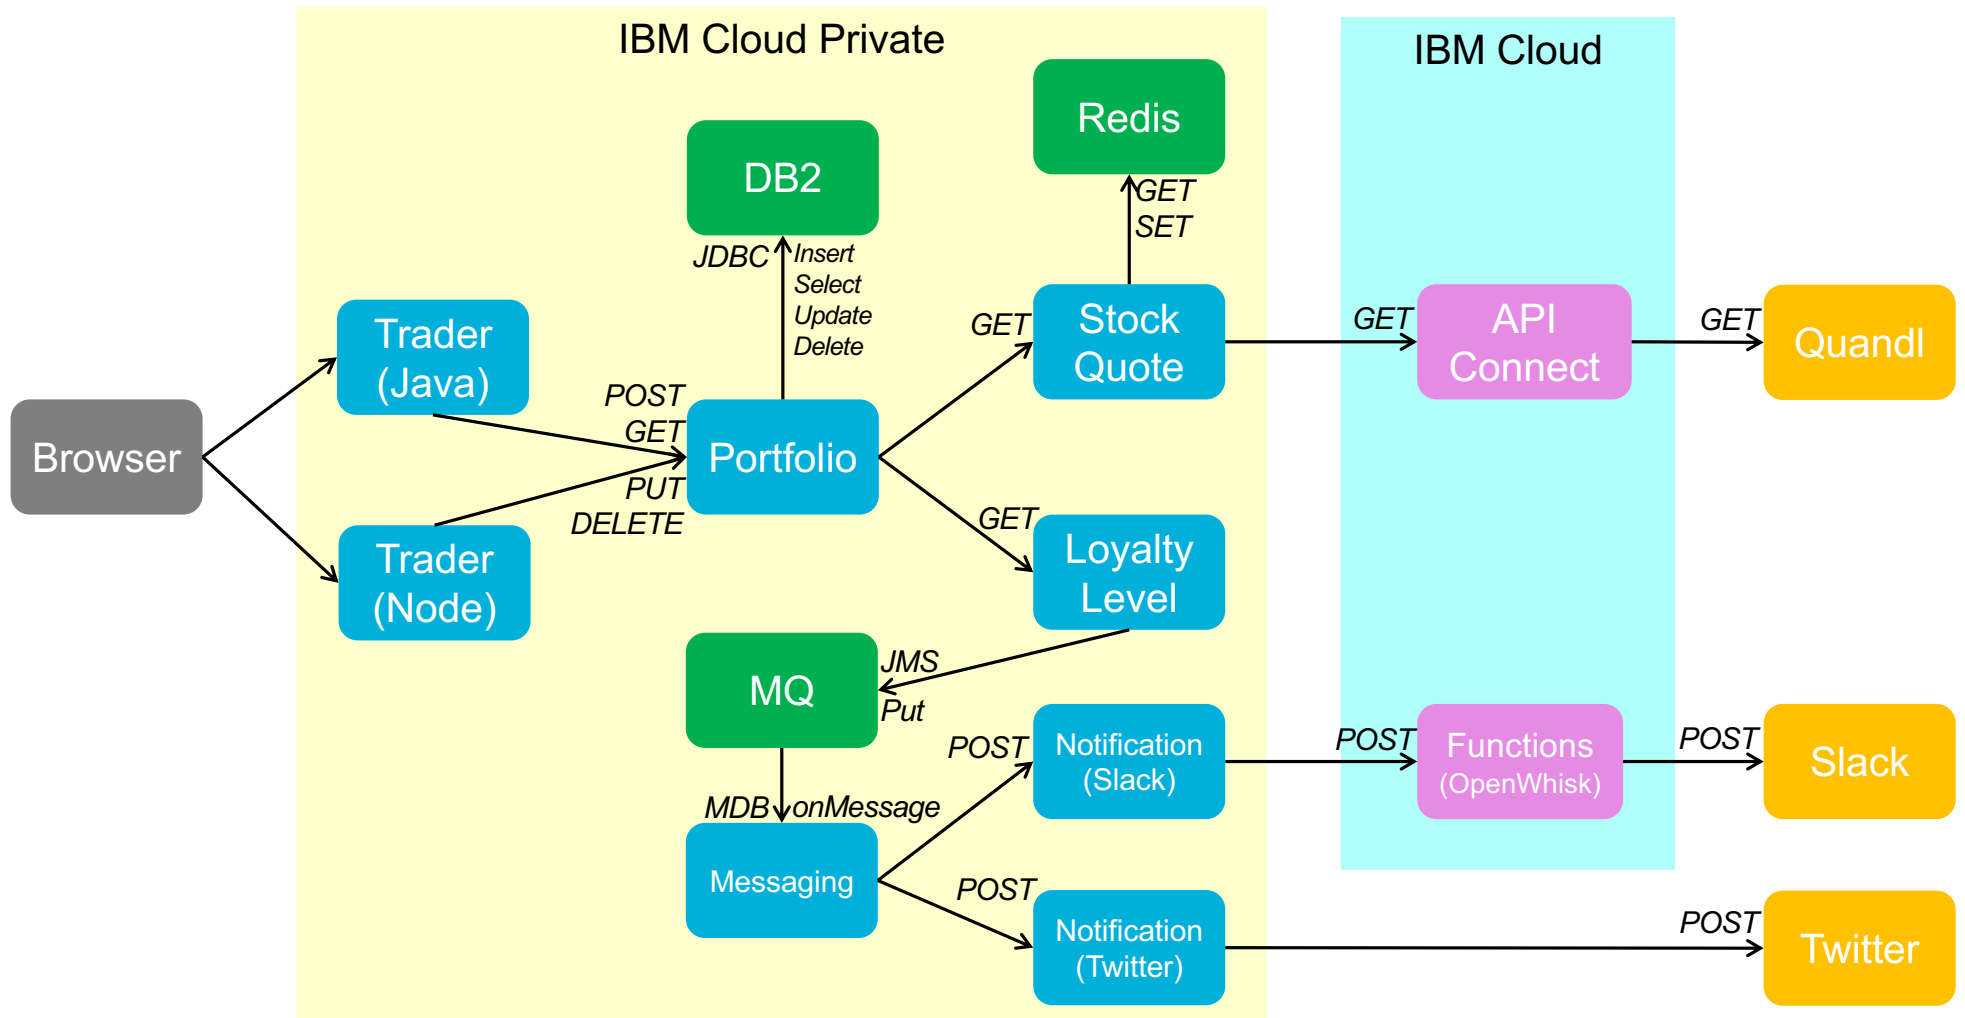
IBM Cloud Private

IBM Cloud

Redis

DB2

GET
SET

JDBC

Insert
Select
Update
Delete

Trader (Java)

Browser

Trader (Node)

POST
GET
PUT
DELETE

Portfolio

GET

Stock Quote

GET

API Connect

GET

Quandl

GET

Loyalty Level

MQ

JMS
Put

MDB

onMessage

Messaging

POST

Notification (Slack)

POST

Functions (OpenWhisk)

POST

Slack

POST

Notification (Twitter)

POST

Twitter